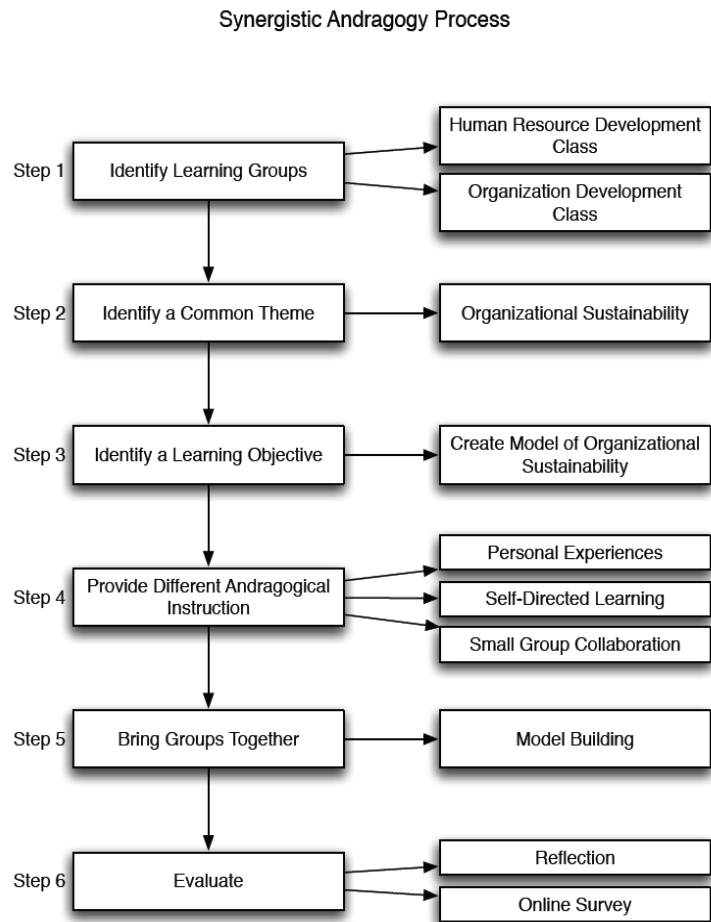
Synergistic Andragogy Process

Step 1
Identify Learning Groups
Human Resource Development Class
Organization Development Class

Step 2
Identify a Common Theme
Organizational Sustainability

Step 3
Identify a Learning Objective
Create Model of Organizational Sustainability

Step 4
Provide Different Andragogical Instruction
Personal Experiences
Self-Directed Learning
Small Group Collaboration

Step 5
Bring Groups Together
Model Building

Step 6
Evaluate
Reflection
Online Survey